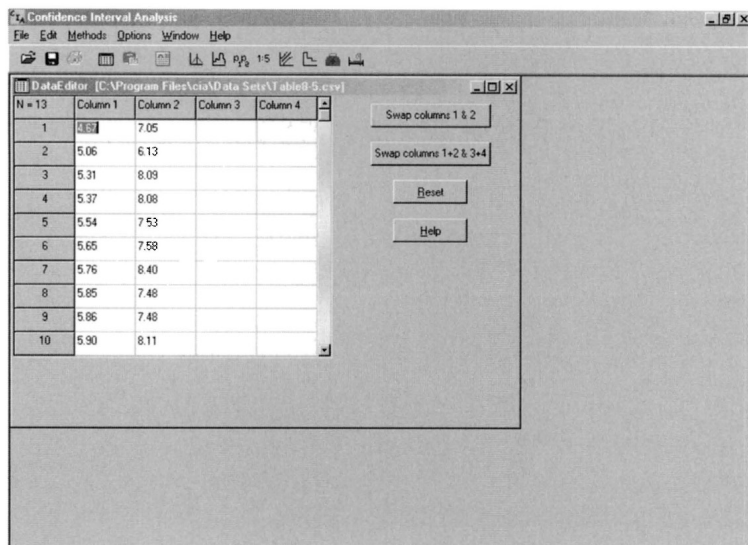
Confidence Interval Analysis
File Edit Methods Options Window Help

DataEditor [C:\Program Files\cia\Data Sets\Table8-5.csv]

| N = 13 | Column 1 | Column 2 | Column 3 | Column 4 |
|---|---|---|---|---|
| 1 | 4.67 | 7.05 | | |
| 2 | 5.06 | 6.13 | | |
| 3 | 5.31 | 8.09 | | |
| 4 | 5.37 | 8.08 | | |
| 5 | 5.54 | 7.53 | | |
| 6 | 5.65 | 7.58 | | |
| 7 | 5.76 | 8.40 | | |
| 8 | 5.85 | 7.48 | | |
| 9 | 5.86 | 7.48 | | |
| 10 | 5.90 | 8.11 | | |

Swap columns 1 & 2
Swap columns 1+2 & 3+4
Reset
Help